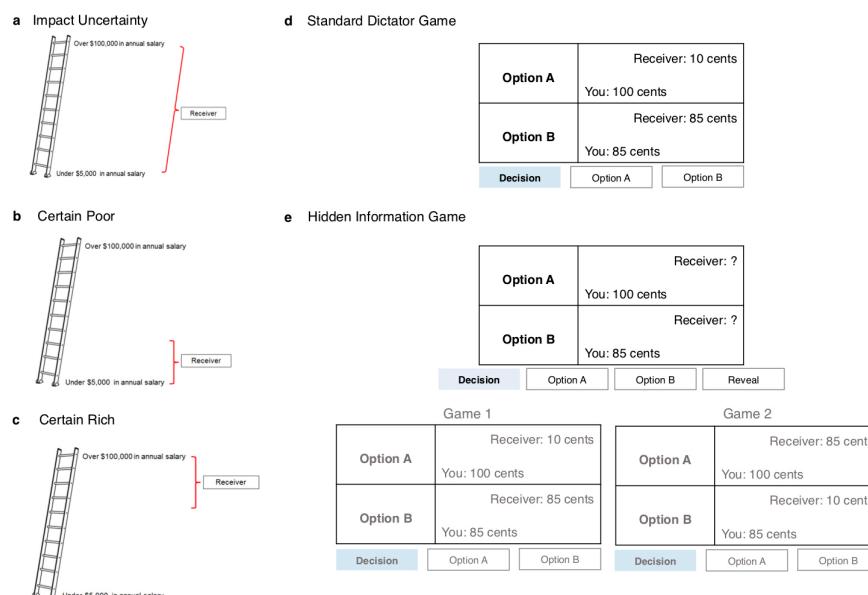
a Impact Uncertainty

Over $100,000 in annual salary

Receiver

Under $5,000 in annual salary

b Certain Poor

Over $100,000 in annual salary

Receiver

Under $5,000 in annual salary

c Certain Rich

Over $100,000 in annual salary

Receiver

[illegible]

d Standard Dictator Game

| Option A | Receiver: 10 cents You: 100 cents |
|---|---|
| Option B | Receiver: 85 cents You: 85 cents |

Decision Option A Option B

e Hidden Information Game

| Option A | Receiver: ? You: 100 cents |
|---|---|
| Option B | Receiver: ? You: 85 cents |

Decision Option A Option B Reveal

Game 1

| Option A | Receiver: 10 cents You: 100 cents |
|---|---|
| Option B | Receiver: 85 cents You: 85 cents |

Decision Option A Option B

Game 2

| Option A | Receiver: 85 cent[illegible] You: 100 cents |
|---|---|
| Option B | Receiver: 10 cent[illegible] You: 85 cents |

Decision Option A Option B